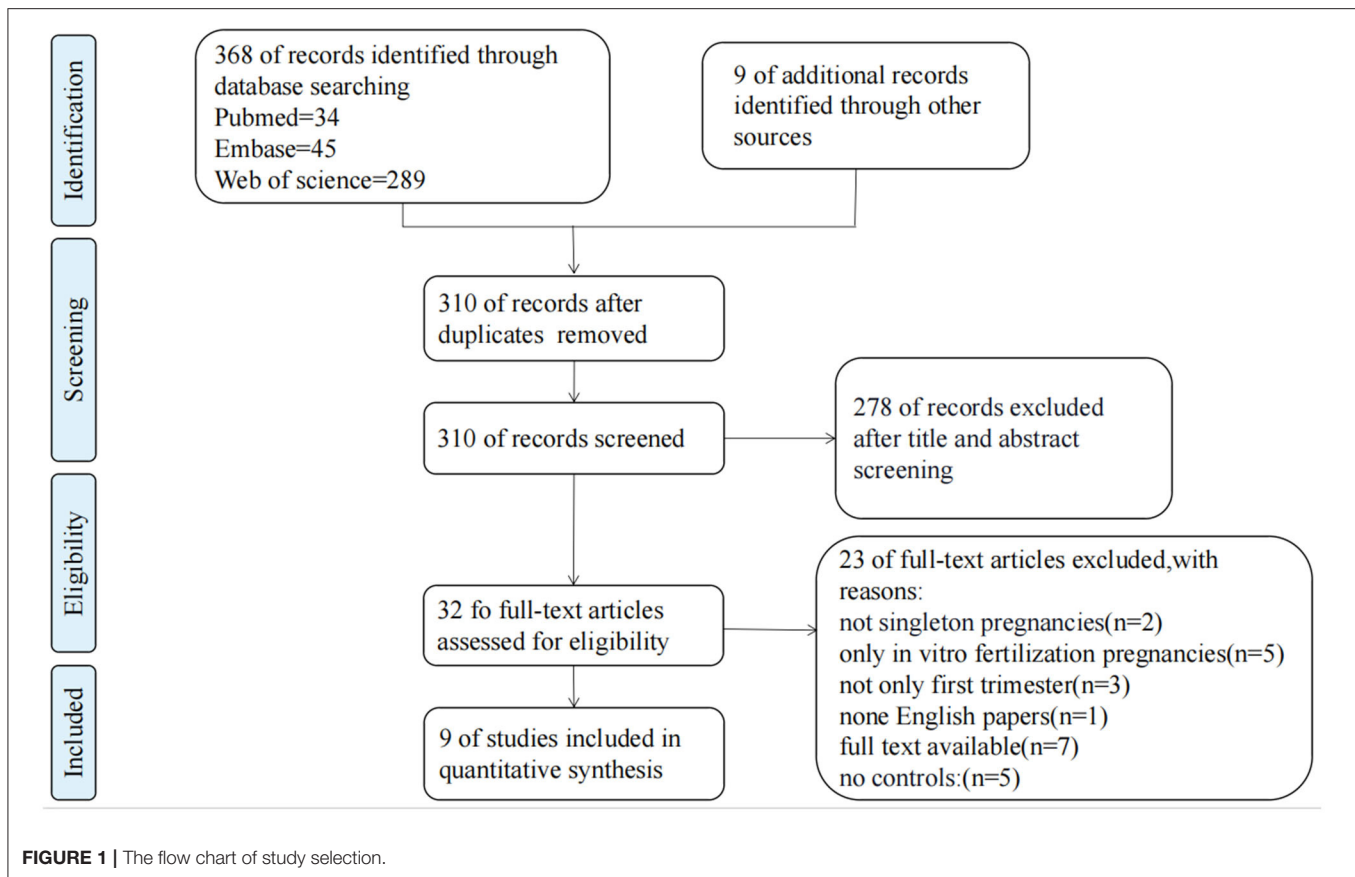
Identification

368 of records identified through database searching
Pubmed=34
Embase=45
Web of science=289

9 of additional records identified through other sources

Screening

310 of records after duplicates removed

310 of records screened

278 of records excluded after title and abstract screening

Eligibility

32 fo full-text articles assessed for eligibility

23 of full-text articles excluded,with reasons:
not singleton pregnancies(n=2)
only in vitro fertilization pregnancies(n=5)
not only first trimester(n=3)
none English papers(n=1)
full text available(n=7)
no controls:(n=5)

Included

9 of studies included in quantitative synthesis

FIGURE 1 | The flow chart of study selection.